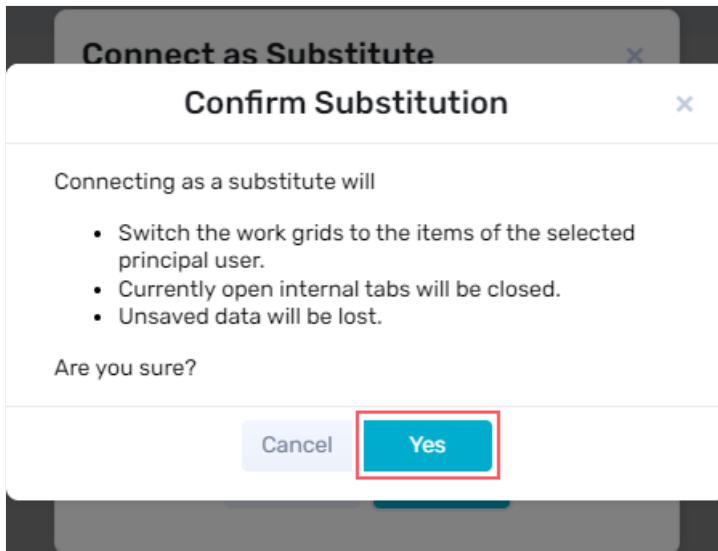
Connect as Substitute ×

Confirm Substitution ×

Connecting as a substitute will

- Switch the work grids to the items of the selected principal user.
- Currently open internal tabs will be closed.
- Unsaved data will be lost.

Are you sure?

Cancel Yes